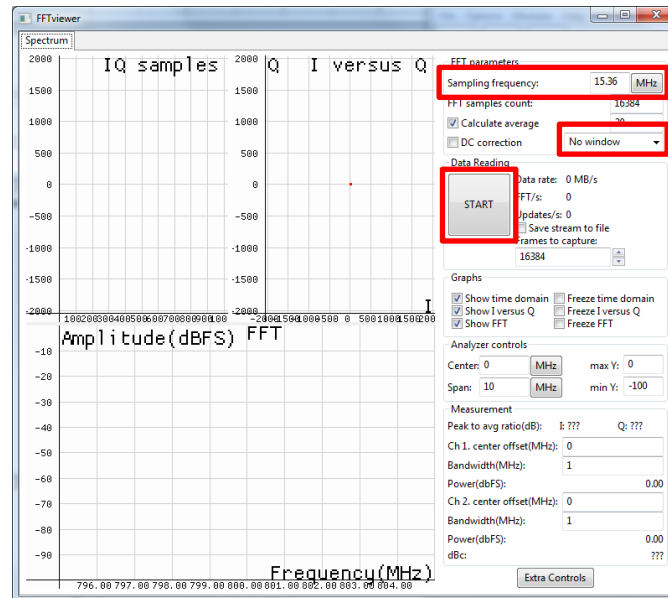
FFTviewer

Spectrum

2000
1500
1000
500
0
-500
-1000
-1500
-2000

IQ samples

100200300400500600700800900100

2000
1500
1000
500
0
-500
-1000
-1500
-2000

Q I versus Q

-2000-1500-1000-500 0 500100015002000

I

Amplitude(dBFS) FFT

-10
-20
-30
-40
-50
-60
-70
-80
-90

Frequency(MHz)

796.00 797.00 798.00 799.00 800.00 801.00 802.00 803.00 804.00

FFT parameters
Sampling frequency: 15.36 MHz
FFT samples count: 16384
Calculate average 20
DC correction No window

Data Reading
START
Data rate: 0 MB/s
FFT/s: 0
Updates/s: 0
Save stream to file
Frames to capture:
16384

Graphs
Show time domain
Freeze time domain
Show I versus Q
Freeze I versus Q
Show FFT
Freeze FFT

Analyzer controls
Center: 0 MHz
max Y: 0
Span: 10 MHz
min Y: -100

Measurement
Peak to avg ratio(dB): I: ??? Q: ???
Ch 1. center offset(MHz): 0
Bandwidth(MHz): 1
Power(dbFS): 0.00
Ch 2. center offset(MHz): 0
Bandwidth(MHz): 1
Power(dbFS): 0.00
dBc: ???

Extra Controls